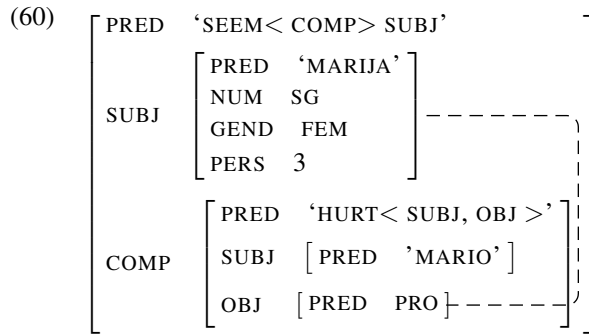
(60)

| | |
|---|---|
| PRED | 'SEEM$<$ COMP$>$ SUBJ' |
| SUBJ | PRED 'MARIJA' |
| | NUM SG |
| | GEND FEM |
| | PERS 3 |
| COMP | PRED 'HURT$<$ SUBJ, OBJ $>$' |
| | SUBJ [PRED 'MARIO'] |
| | OBJ [PRED PRO] |